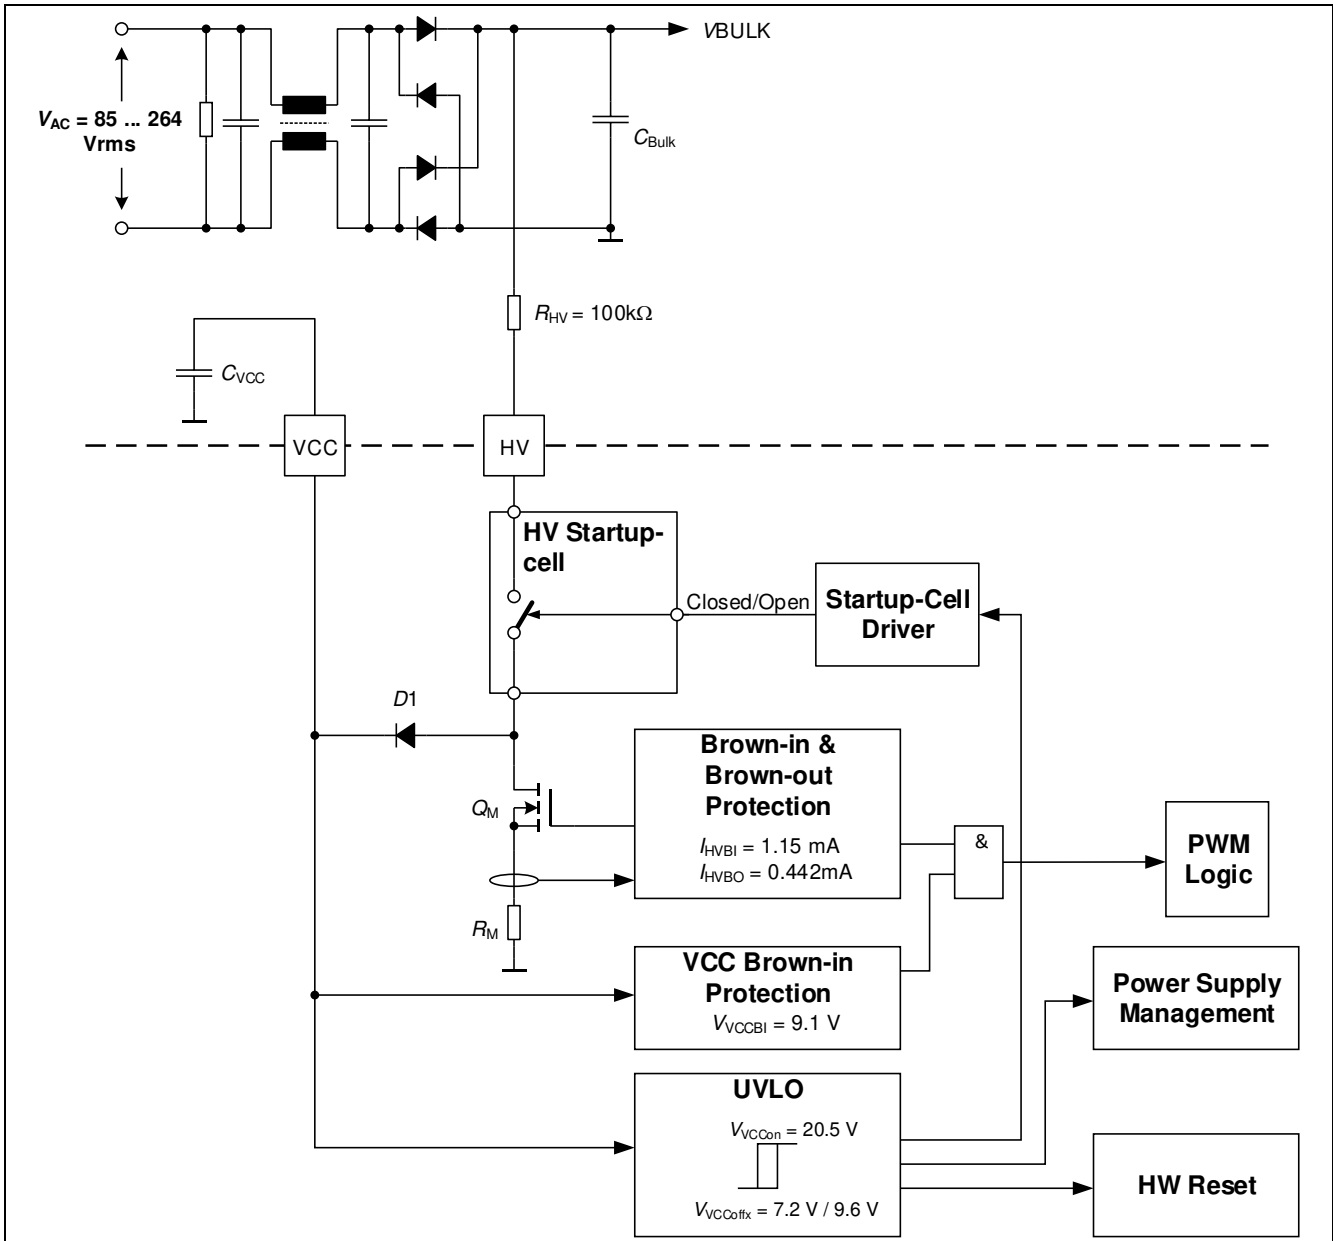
$V_{AC}$ = 85 ... 264 Vrms

VBULK

$C_{Bulk}$

$R_{HV}$ = 100kΩ

$C_{VCC}$

VCC

HV

HV Startup-cell

Closed/Open

Startup-Cell Driver

D1

Brown-in & Brown-out Protection

$I_{HVBI}$ = 1.15 mA
$I_{HVBO}$ = 0.442mA

$Q_M$

&

PWM Logic

$R_M$

VCC Brown-in Protection
$V_{VCCBI}$ = 9.1 V

Power Supply Management

UVLO

$V_{VCCon}$ = 20.5 V

$V_{VCCoffx}$ = 7.2 V / 9.6 V

HW Reset